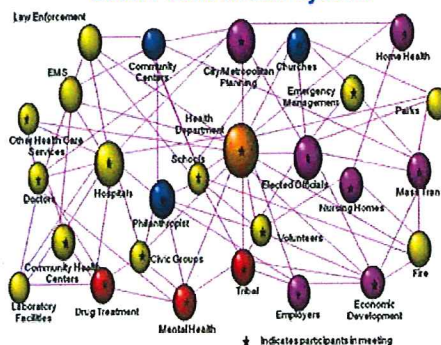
Law Enforcement
EMS
Community Centers
City/Metropolitan Planning
Churches
Home Health
Emergency Management
Parks
Other Health Care Services
Health Department
Schools
Doctors
Hospitals
Philanthropist
Elected Officials
Nursing Homes
Mass Tran
Volunteers
Community Health Centers
Civic Groups
Tribal
Fire
Laboratory Facilities
Drug Treatment
Mental Health
Employers
Economic Development
★ Indicates participants in meeting